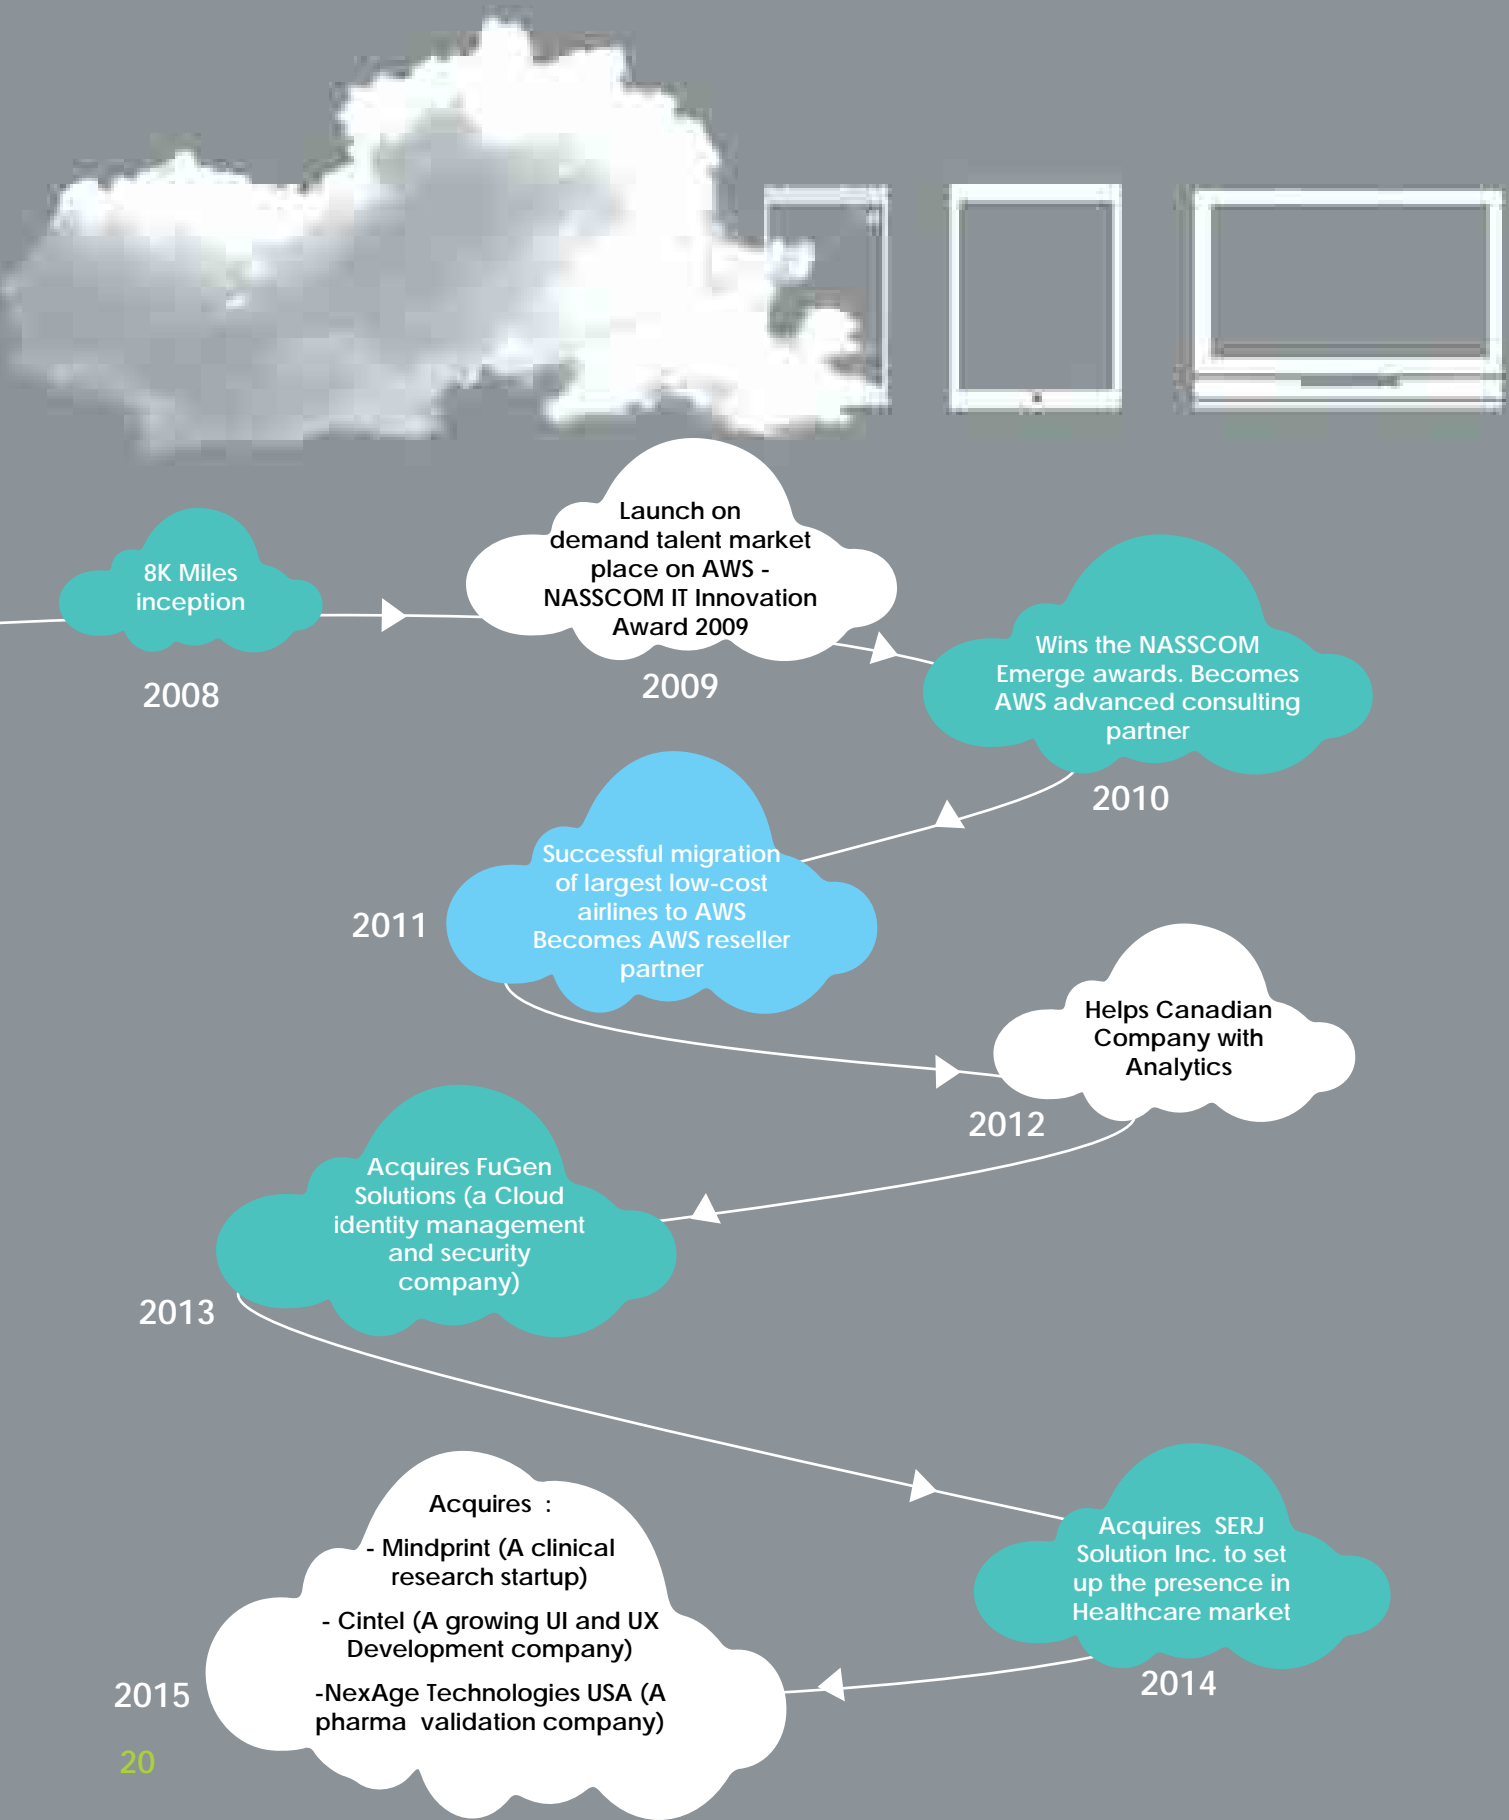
8K Miles inception

2008

Launch on demand talent market place on AWS - NASSCOM IT Innovation Award 2009

2009

Wins the NASSCOM Emerge awards. Becomes AWS advanced consulting partner

2010

Successful migration of largest low-cost airlines to AWS Becomes AWS reseller partner

2011

Helps Canadian Company with Analytics

2012

Acquires FuGen Solutions (a Cloud identity management and security company)

2013

Acquires SERJ Solution Inc. to set up the presence in Healthcare market

2014

Acquires :

- Mindprint (A clinical research startup)

- Cintel (A growing UI and UX Development company)

-NexAge Technologies USA (A pharma validation company)

2015

20